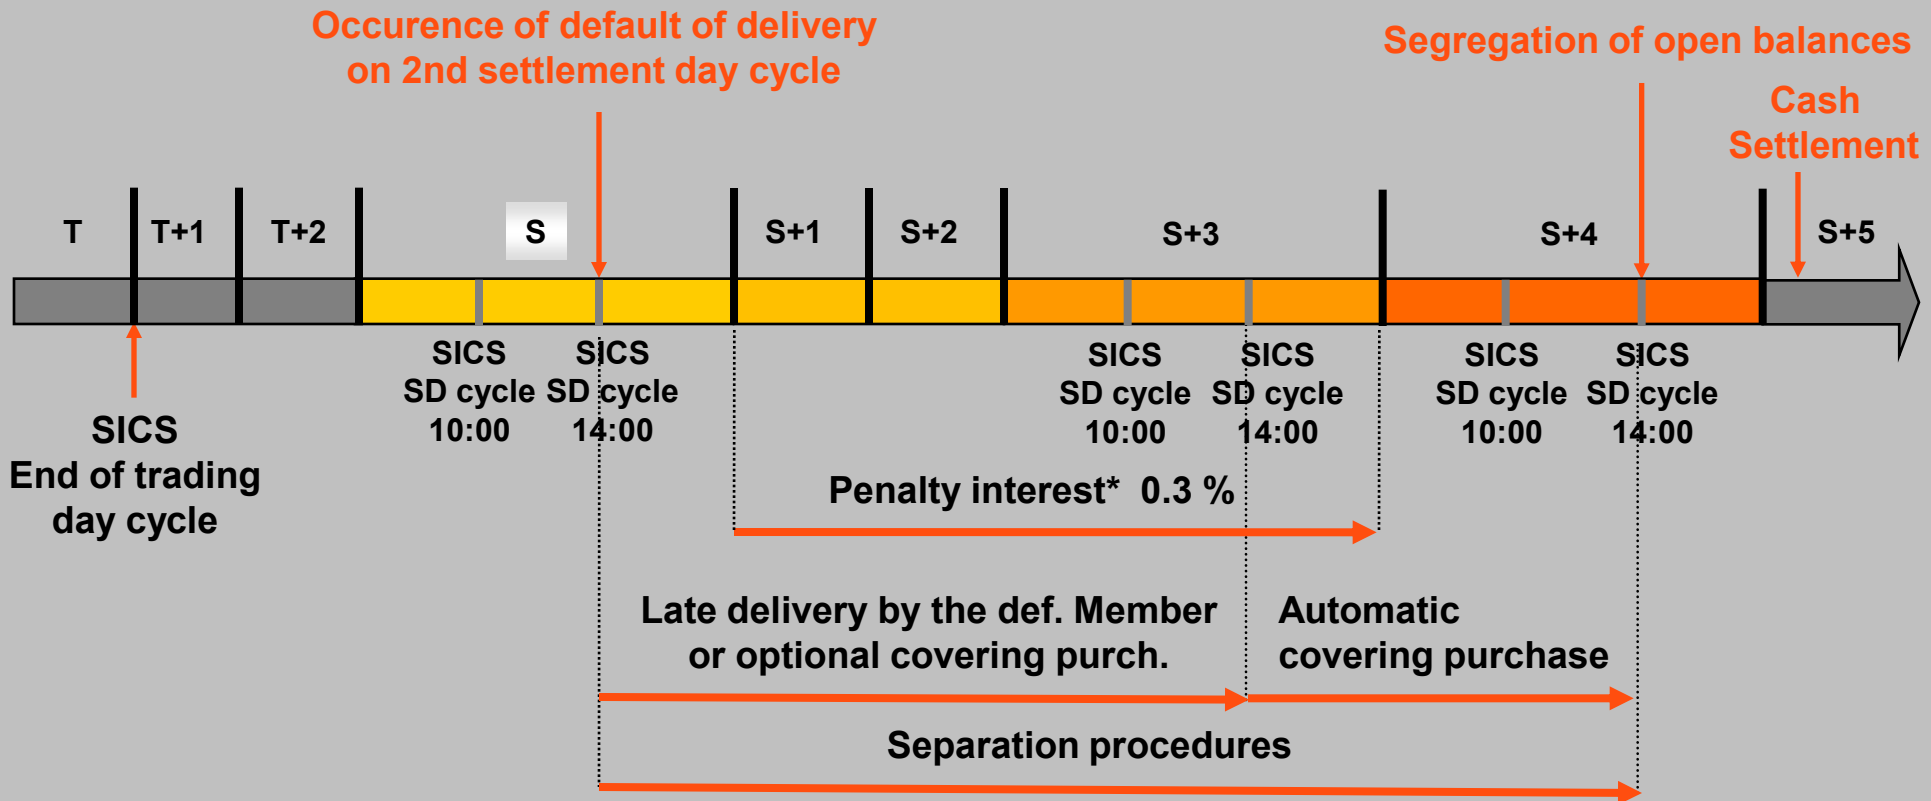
Occurence of default of delivery on 2nd settlement day cycle

Segregation of open balances

Cash Settlement

T T+1 T+2 S S+1 S+2 S+3 S+4 S+5

SICS SD cycle 10:00

SICS SD cycle 14:00

SICS SD cycle 10:00

SICS SD cycle 14:00

SICS SD cycle 10:00

SICS SD cycle 14:00

SICS End of trading day cycle

Penalty interest* 0.3 %

Late delivery by the def. Member or optional covering purch.

Automatic covering purchase

Separation procedures